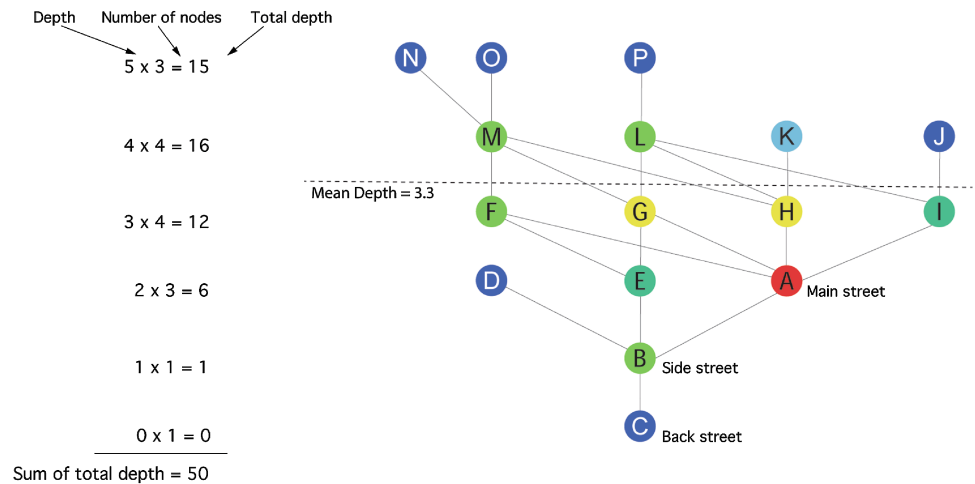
Depth Number of nodes Total depth

5 x 3 = 15

4 x 4 = 16

3 x 4 = 12

2 x 3 = 6

1 x 1 = 1

0 x 1 = 0

Sum of total depth = 50

N O P

M L K J

Mean Depth = 3.3

F G H I

D E A Main street

B Side street

C Back street